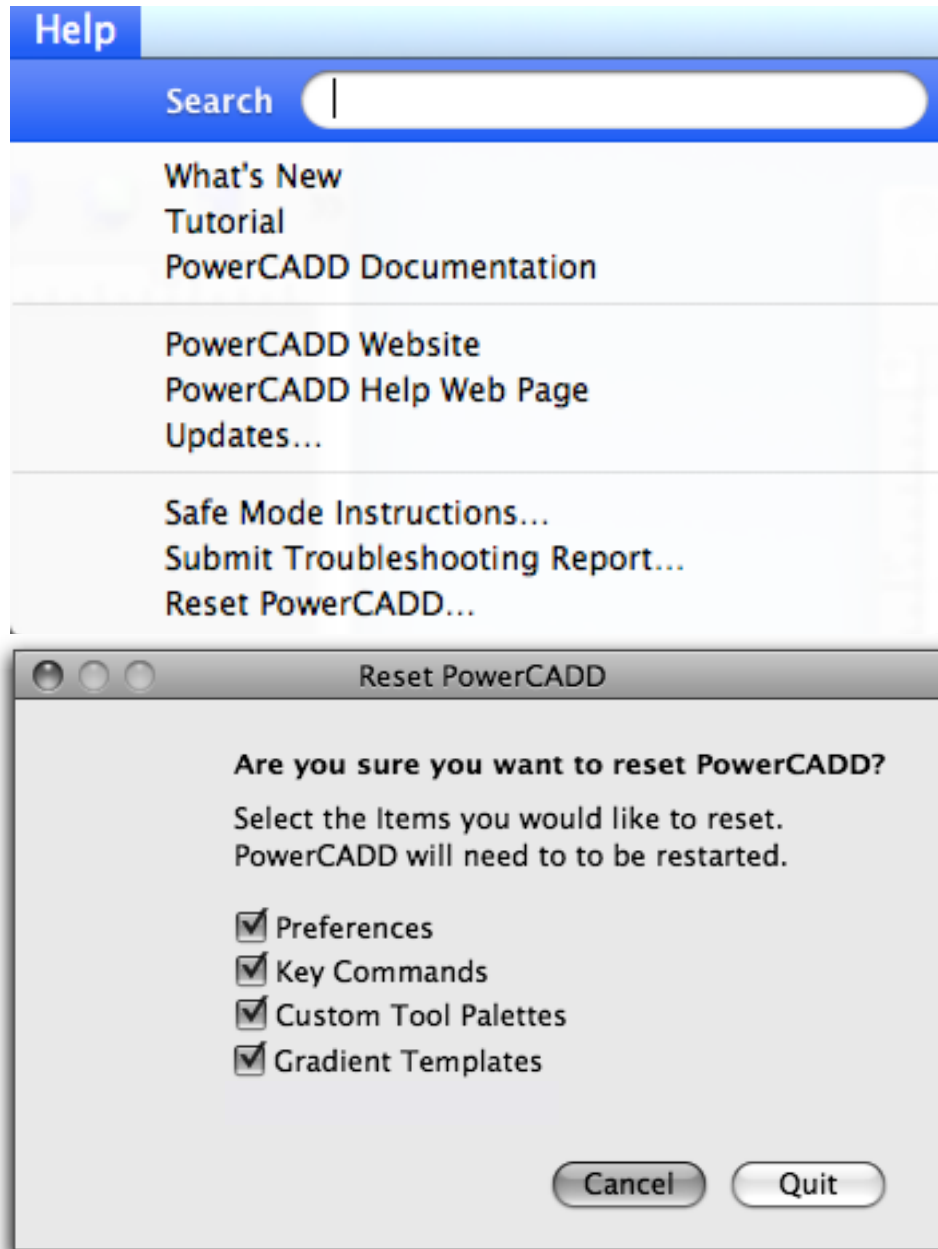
Help

Search

What's New
Tutorial
PowerCADD Documentation

PowerCADD Website
PowerCADD Help Web Page
Updates…

Safe Mode Instructions…
Submit Troubleshooting Report…
Reset PowerCADD…

Reset PowerCADD

Are you sure you want to reset PowerCADD?

Select the Items you would like to reset.
PowerCADD will need to to be restarted.

☑ Preferences
☑ Key Commands
☑ Custom Tool Palettes
☑ Gradient Templates

Cancel Quit